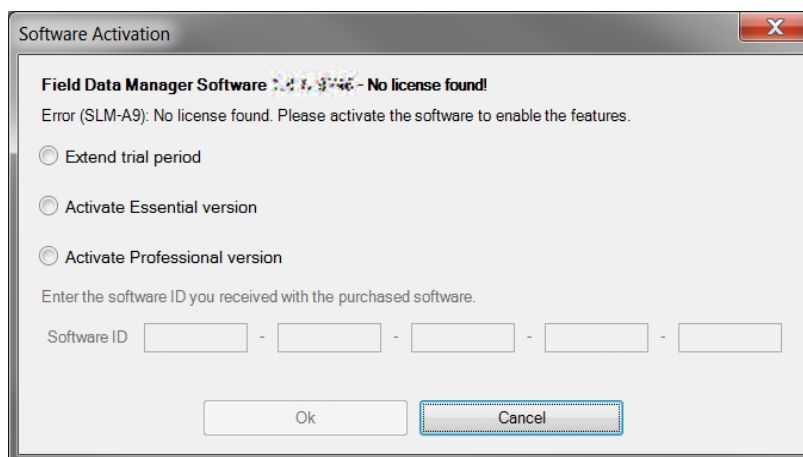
Software Activation

X

Field Data Manager Software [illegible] - No license found!

Error (SLM-A9): No license found. Please activate the software to enable the features.

Extend trial period

Activate Essential version

Activate Professional version

Enter the software ID you received with the purchased software.

Software ID - - - -

Ok

Cancel